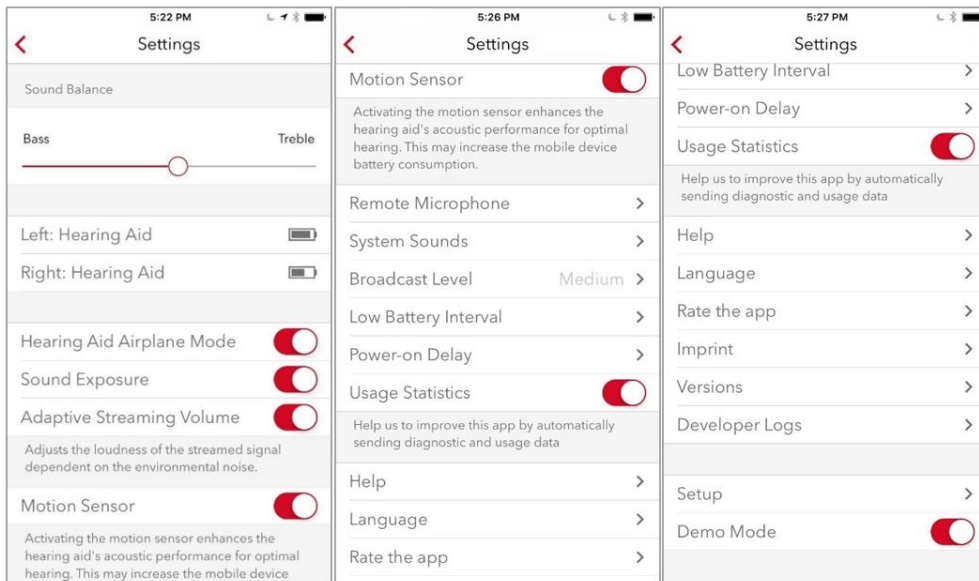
5:22 PM

Settings

Sound Balance

Bass

Treble

Left: Hearing Aid

Right: Hearing Aid

Hearing Aid Airplane Mode

Sound Exposure

Adaptive Streaming Volume

Adjusts the loudness of the streamed signal dependent on the environmental noise.

Motion Sensor

Activating the motion sensor enhances the hearing aid's acoustic performance for optimal hearing. This may increase the mobile device

5:26 PM

Settings

Motion Sensor

Activating the motion sensor enhances the hearing aid's acoustic performance for optimal hearing. This may increase the mobile device battery consumption.

Remote Microphone

System Sounds

Broadcast Level Medium

Low Battery Interval

Power-on Delay

Usage Statistics

Help us to improve this app by automatically sending diagnostic and usage data

Help

Language

Rate the app

5:27 PM

Settings

Low Battery Interval

Power-on Delay

Usage Statistics

Help us to improve this app by automatically sending diagnostic and usage data

Help

Language

Rate the app

Imprint

Versions

Developer Logs

Setup

Demo Mode